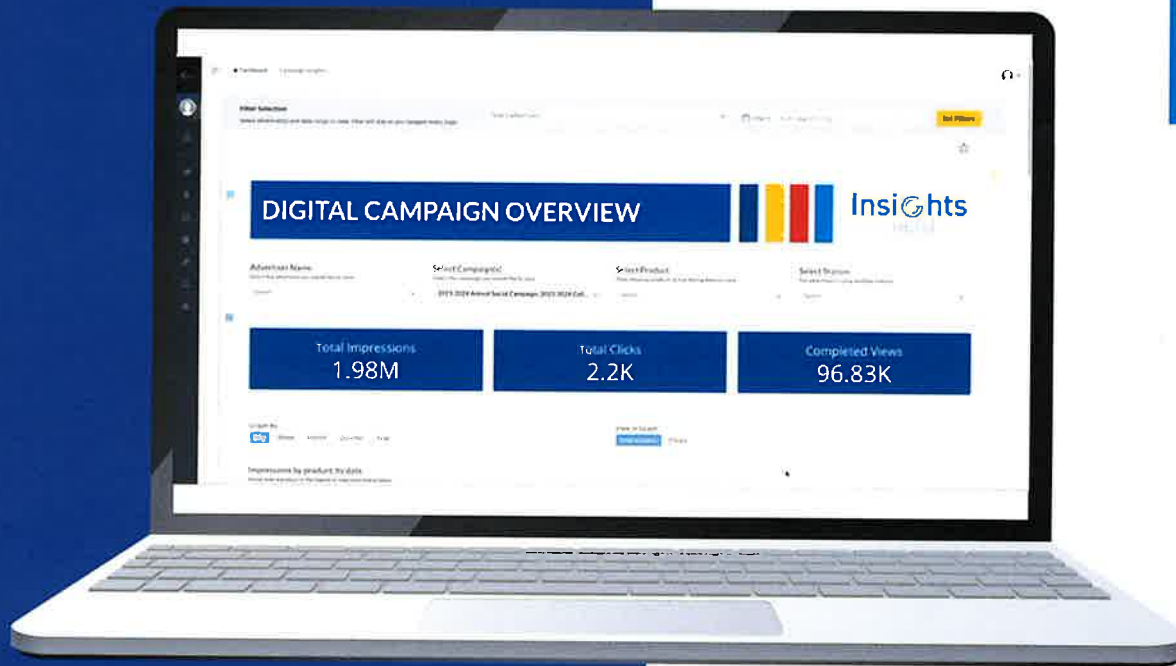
Dashboard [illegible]

Filter Selection

Set Filters

DIGITAL CAMPAIGN OVERVIEW

Insights

Advertiser Name

Select Campaign(s)

Select Product

Select Station

Total Impressions
1.98M

Total Clicks
2.2K

Completed Views
96.83K

Group By

View or Search

Impressions by product, by date